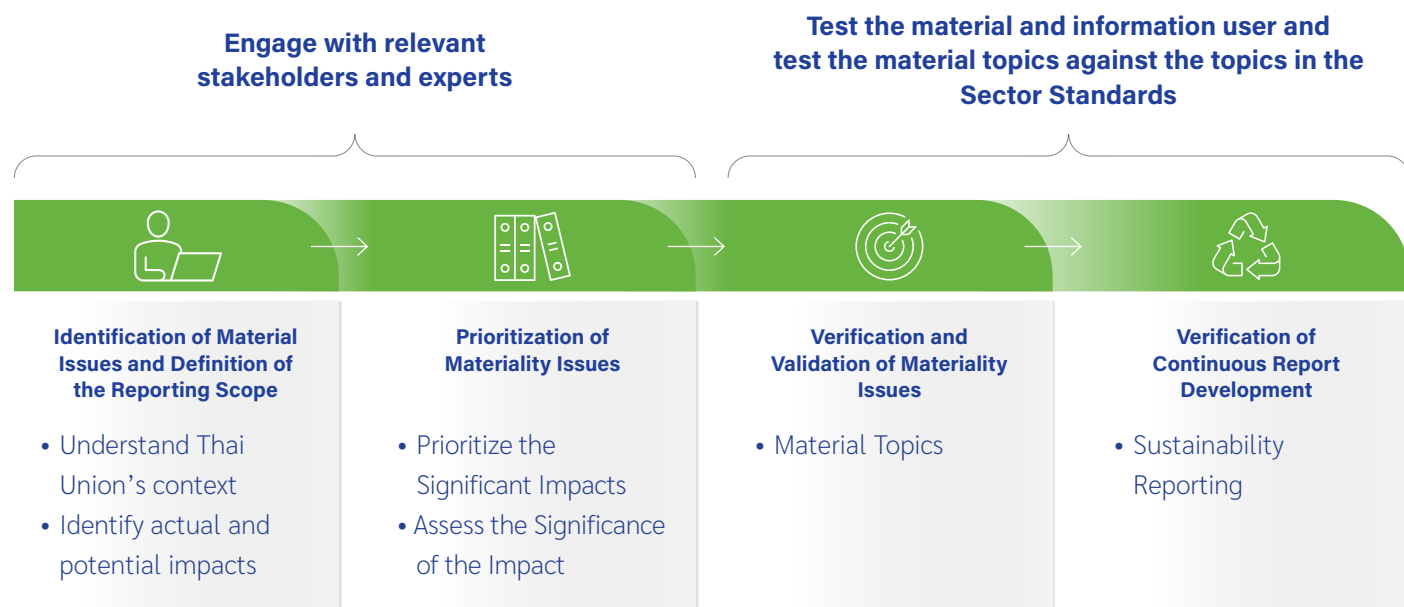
Engage with relevant stakeholders and experts

Test the material and information user and test the material topics against the topics in the Sector Standards

Identification of Material Issues and Definition of the Reporting Scope

• Understand Thai Union's context
• Identify actual and potential impacts

Prioritization of Materiality Issues

• Prioritize the Significant Impacts
• Assess the Significance of the Impact

Verification and Validation of Materiality Issues

• Material Topics

Verification of Continuous Report Development

• Sustainability Reporting